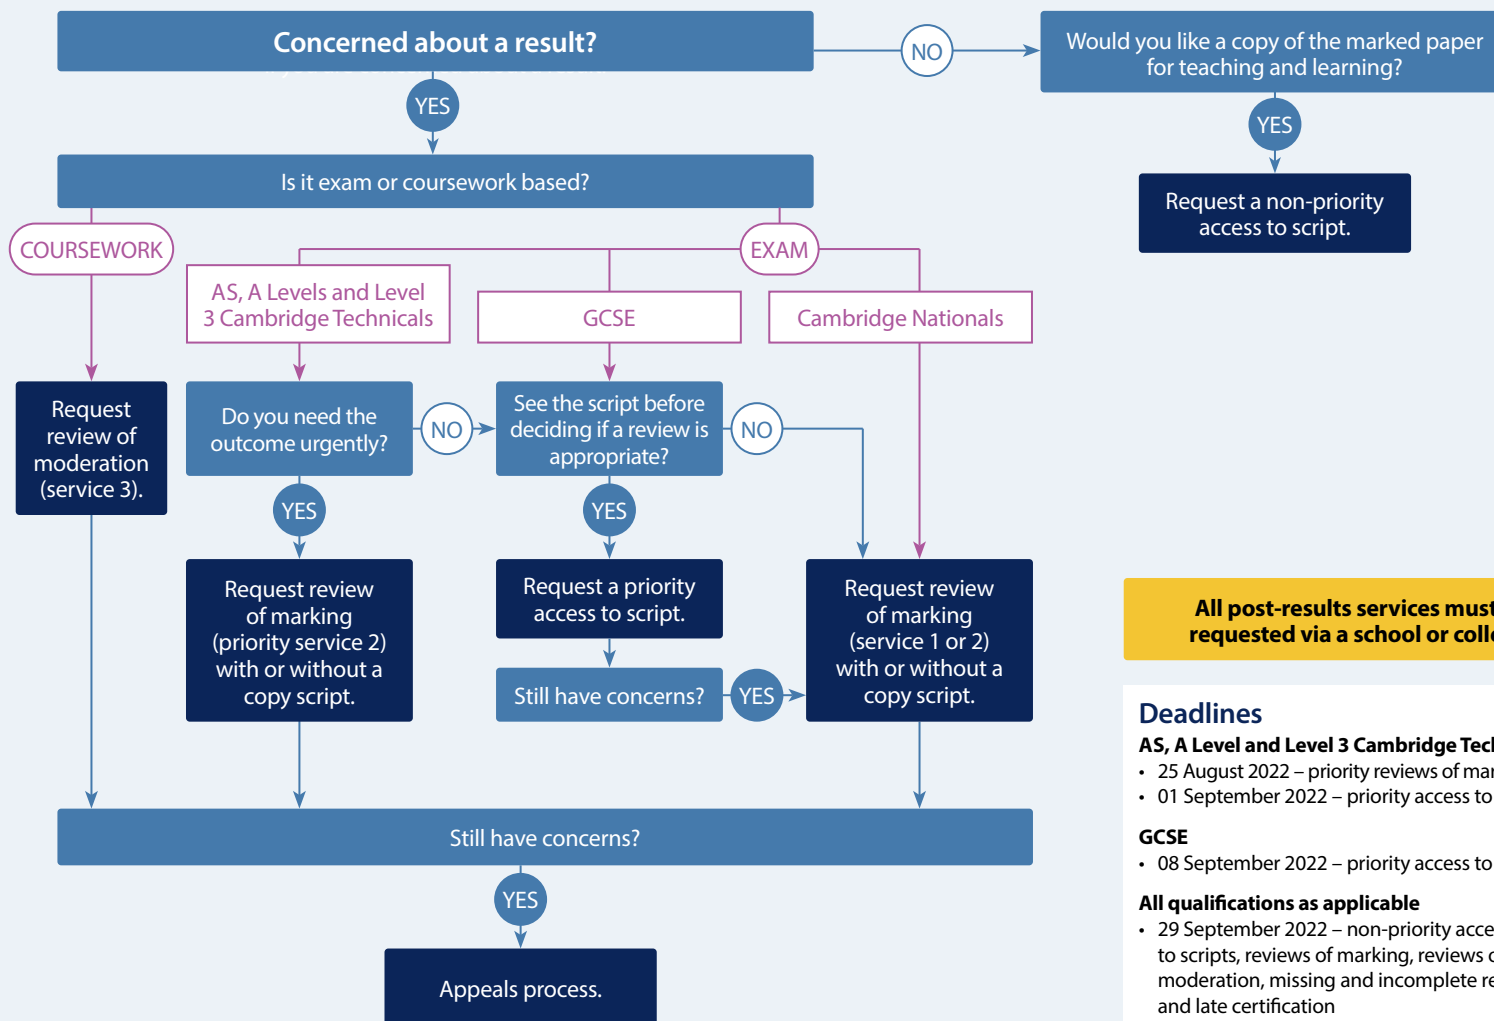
Concerned about a result?

NO

Would you like a copy of the marked paper for teaching and learning?

YES

Request a non-priority access to script.

YES

Is it exam or coursework based?

COURSEWORK

EXAM

AS, A Levels and Level 3 Cambridge Technicals

GCSE

Cambridge Nationals

Request review of moderation (service 3).

Do you need the outcome urgently?

NO

See the script before deciding if a review is appropriate?

NO

YES

YES

Request review of marking (priority service 2) with or without a copy script.

Request a priority access to script.

Still have concerns?

YES

Request review of marking (service 1 or 2) with or without a copy script.

Still have concerns?

YES

Appeals process.

All post-results services must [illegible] requested via a school or coll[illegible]

Deadlines

AS, A Level and Level 3 Cambridge Tec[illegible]
• 25 August 2022 – priority reviews of ma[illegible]
• 01 September 2022 – priority access to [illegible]

GCSE
• 08 September 2022 – priority access to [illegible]

All qualifications as applicable
• 29 September 2022 – non-priority acce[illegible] to scripts, reviews of marking, reviews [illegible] moderation, missing and incomplete re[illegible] and late certification